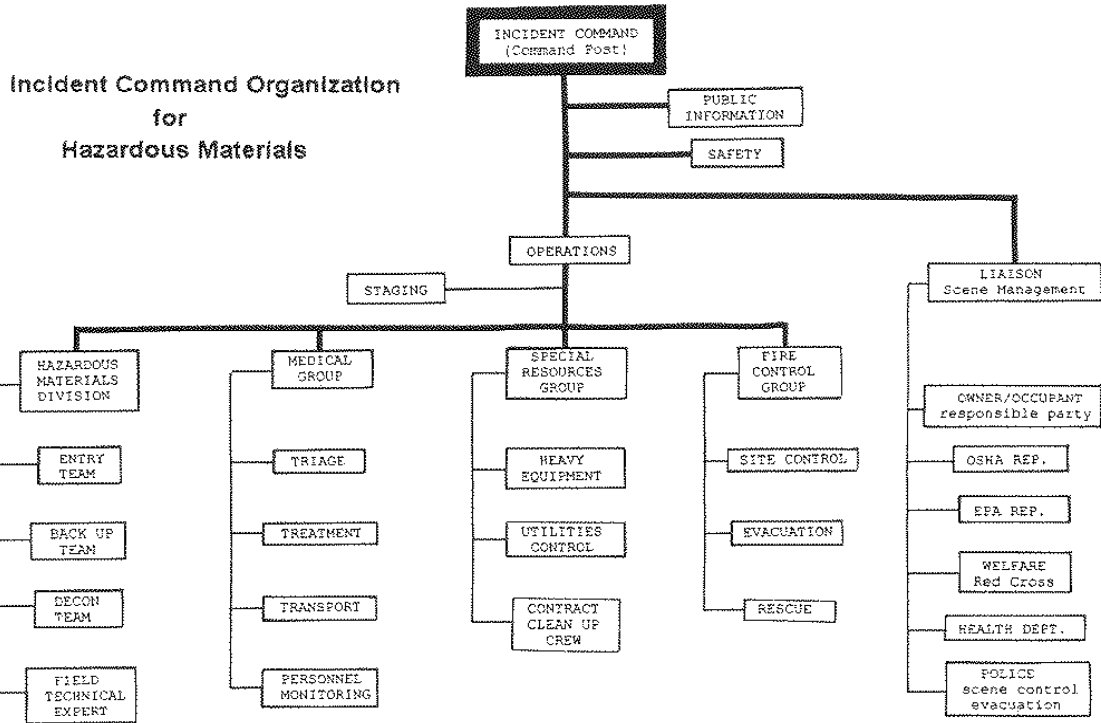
Incident Command Organization for Hazardous Materials

INCIDENT COMMAND (Command Post)

PUBLIC INFORMATION

SAFETY

OPERATIONS

STAGING

LIAISON Scene Management

HAZARDOUS MATERIALS DIVISION

ENTRY TEAM

BACK UP TEAM

DECON TEAM

FIELD TECHNICAL EXPERT

MEDICAL GROUP

TRIAGE

TREATMENT

TRANSPORT

PERSONNEL MONITORING

SPECIAL RESOURCES GROUP

HEAVY EQUIPMENT

UTILITIES CONTROL

CONTRACT CLEAN UP CREW

FIRE CONTROL GROUP

SITE CONTROL

EVACUATION

RESCUE

OWNER/OCCUPANT responsible party

OSHA REP.

EPA REP.

WELFARE Red Cross

HEALTH DEPT.

POLICE scene control evacuation